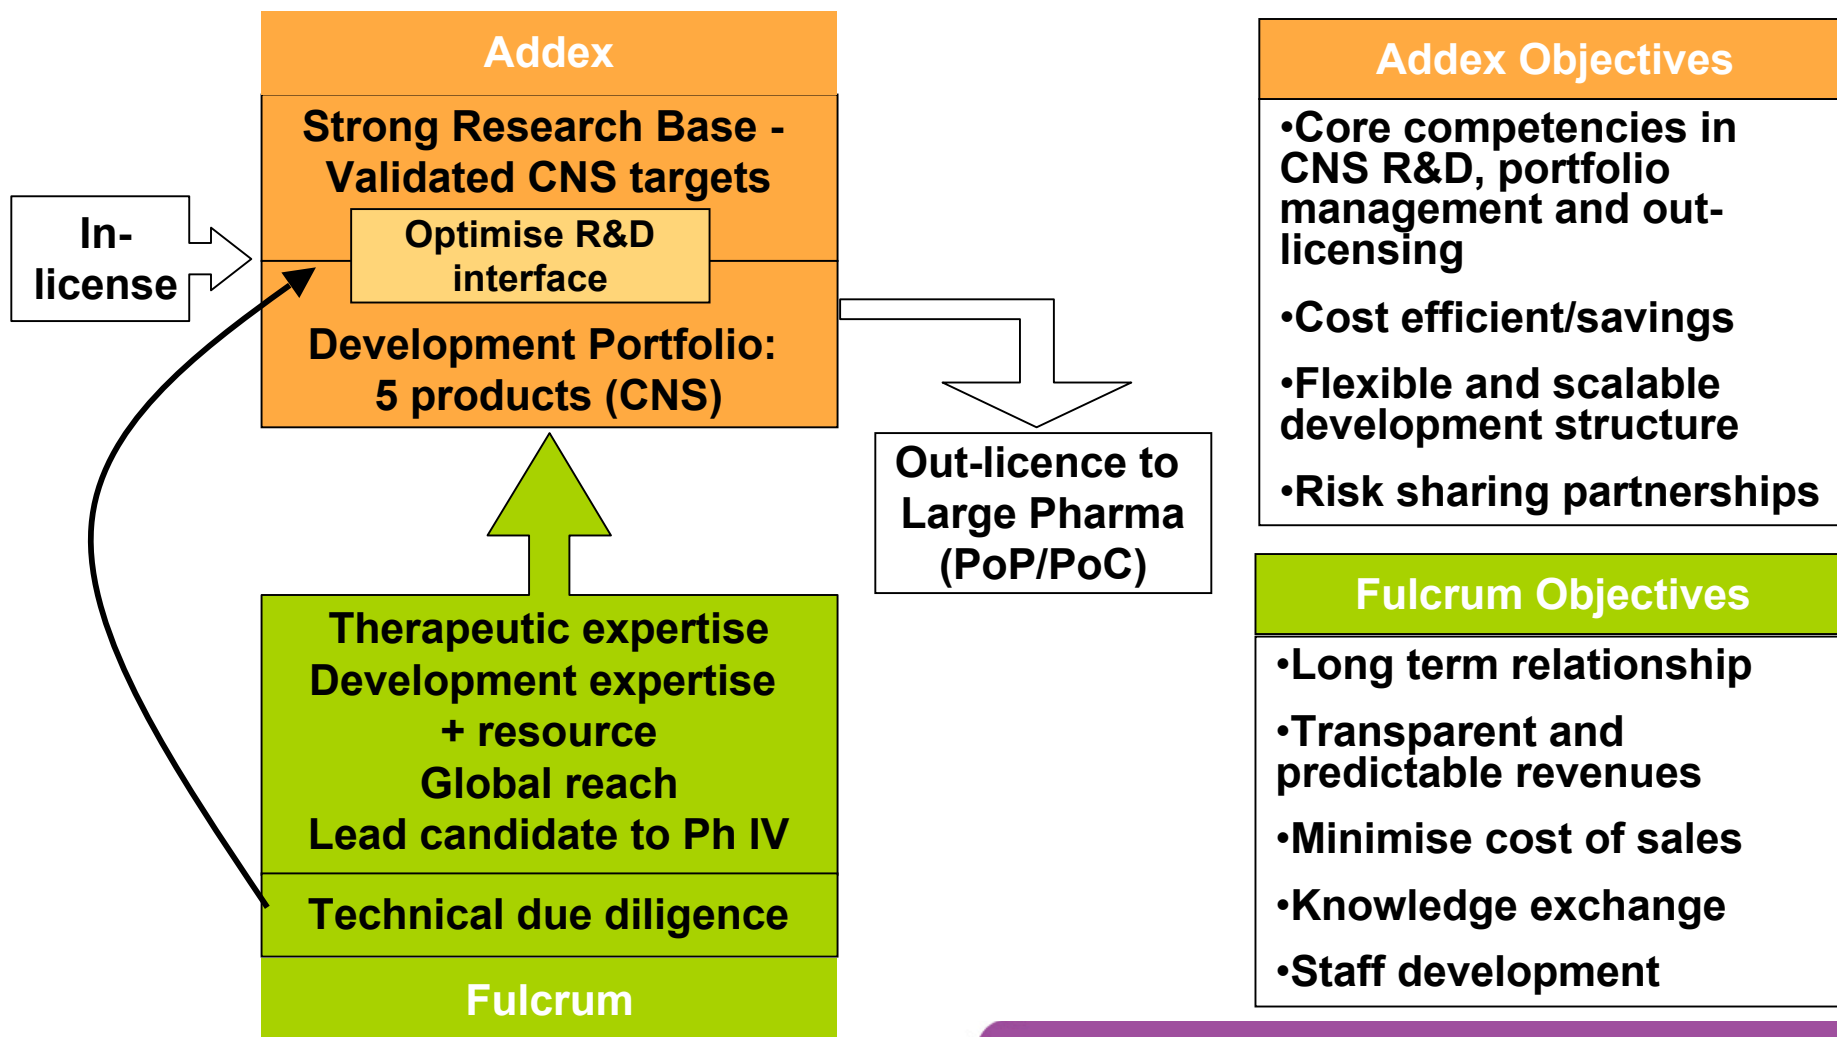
In-license

Addex

Strong Research Base - Validated CNS targets

Optimise R&D interface

Development Portfolio: 5 products (CNS)

Out-licence to Large Pharma (PoP/PoC)

Therapeutic expertise
Development expertise + resource
Global reach
Lead candidate to Ph IV

Technical due diligence

Fulcrum

Addex Objectives

•Core competencies in CNS R&D, portfolio management and out-licensing

•Cost efficient/savings

•Flexible and scalable development structure

•Risk sharing partnerships

Fulcrum Objectives

•Long term relationship

•Transparent and predictable revenues

•Minimise cost of sales

•Knowledge exchange

•Staff development